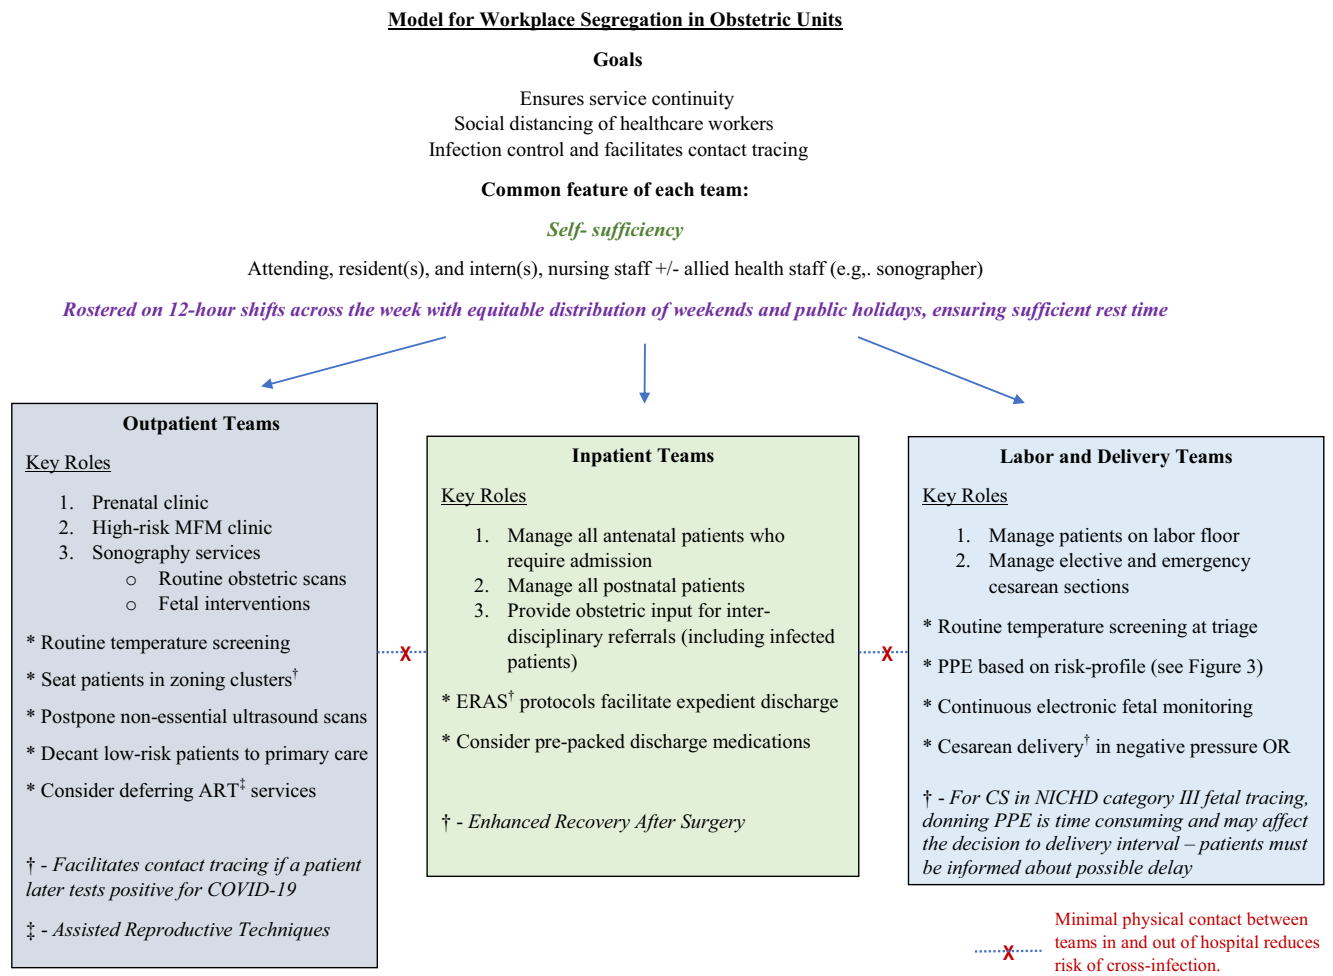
Model for Workplace Segregation in Obstetric Units

Goals

Ensures service continuity
Social distancing of healthcare workers
Infection control and facilitates contact tracing

Common feature of each team:

Self- sufficiency

Attending, resident(s), and intern(s), nursing staff +/- allied health staff (e.g,. sonographer)

Rostered on 12-hour shifts across the week with equitable distribution of weekends and public holidays, ensuring sufficient rest time

Outpatient Teams

Key Roles

1. Prenatal clinic
2. High-risk MFM clinic
3. Sonography services
   o Routine obstetric scans
   o Fetal interventions

* Routine temperature screening

* Seat patients in zoning clusters$^{\dagger}$

* Postpone non-essential ultrasound scans

* Decant low-risk patients to primary care

* Consider deferring ART$^{\ddagger}$ services

† - Facilitates contact tracing if a patient later tests positive for COVID-19

‡ - Assisted Reproductive Techniques

Inpatient Teams

Key Roles

1. Manage all antenatal patients who require admission
2. Manage all postnatal patients
3. Provide obstetric input for inter-disciplinary referrals (including infected patients)

* ERAS$^{\dagger}$ protocols facilitate expedient discharge

* Consider pre-packed discharge medications

† - Enhanced Recovery After Surgery

Labor and Delivery Teams

Key Roles

1. Manage patients on labor floor
2. Manage elective and emergency cesarean sections

* Routine temperature screening at triage

* PPE based on risk-profile (see Figure 3)

* Continuous electronic fetal monitoring

* Cesarean delivery$^{\dagger}$ in negative pressure OR

† - For CS in NICHD category III fetal tracing, donning PPE is time consuming and may affect the decision to delivery interval – patients must be informed about possible delay

X X X

Minimal physical contact between teams in and out of hospital reduces risk of cross-infection.